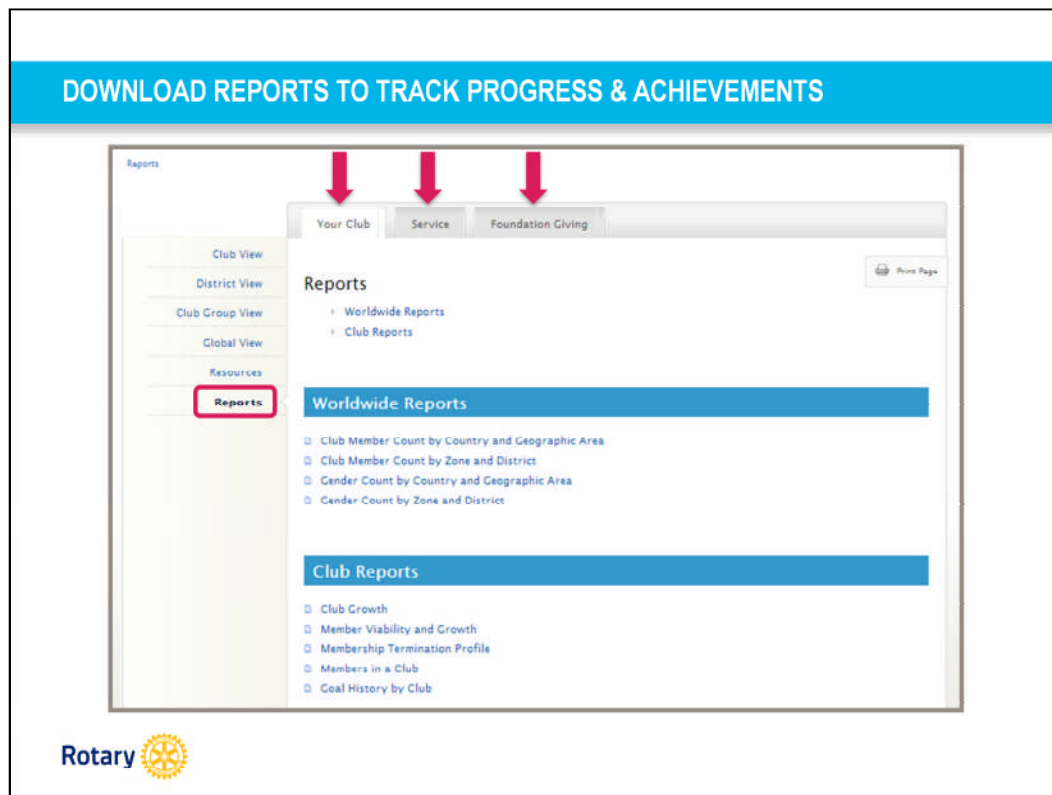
DOWNLOAD REPORTS TO TRACK PROGRESS & ACHIEVEMENTS

Reports

Your Club | Service | Foundation Giving

Club View
District View
Club Group View
Global View
Resources
Reports

Print Page

Reports

Worldwide Reports
Club Reports

Worldwide Reports

Club Member Count by Country and Geographic Area
Club Member Count by Zone and District
Gender Count by Country and Geographic Area
Gender Count by Zone and District

Club Reports

Club Growth
Member Viability and Growth
Membership Termination Profile
Members in a Club
Goal History by Club

Rotary